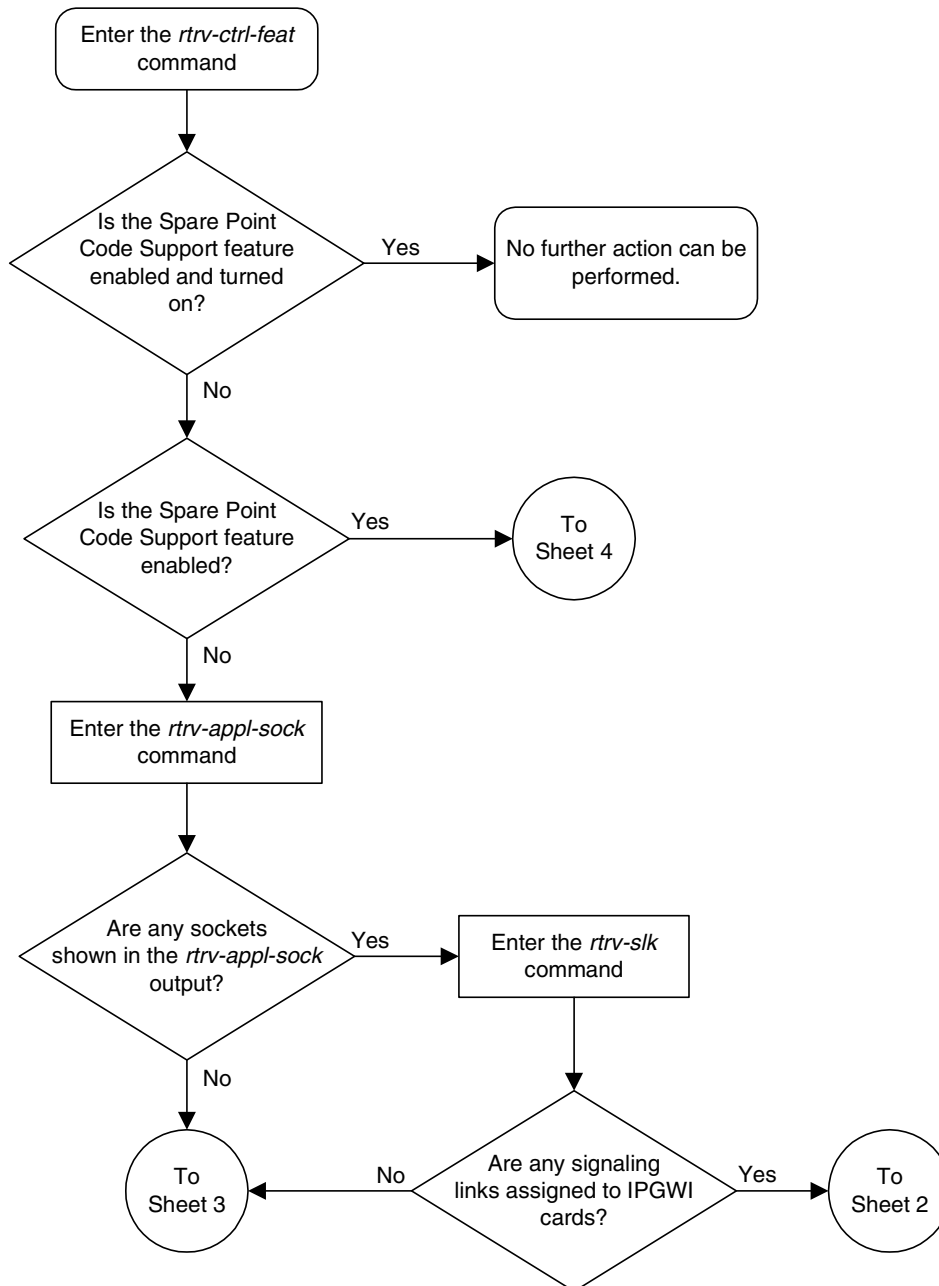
Enter the *rtrv-ctrl-feat* command

Is the Spare Point Code Support feature enabled and turned on?

Yes

No further action can be performed.

No

Is the Spare Point Code Support feature enabled?

Yes

To Sheet 4

No

Enter the *rtrv-appl-sock* command

Are any sockets shown in the *rtrv-appl-sock* output?

Yes

Enter the *rtrv-slk* command

No

To Sheet 3

No

Are any signaling links assigned to IPGWI cards?

Yes

To Sheet 2